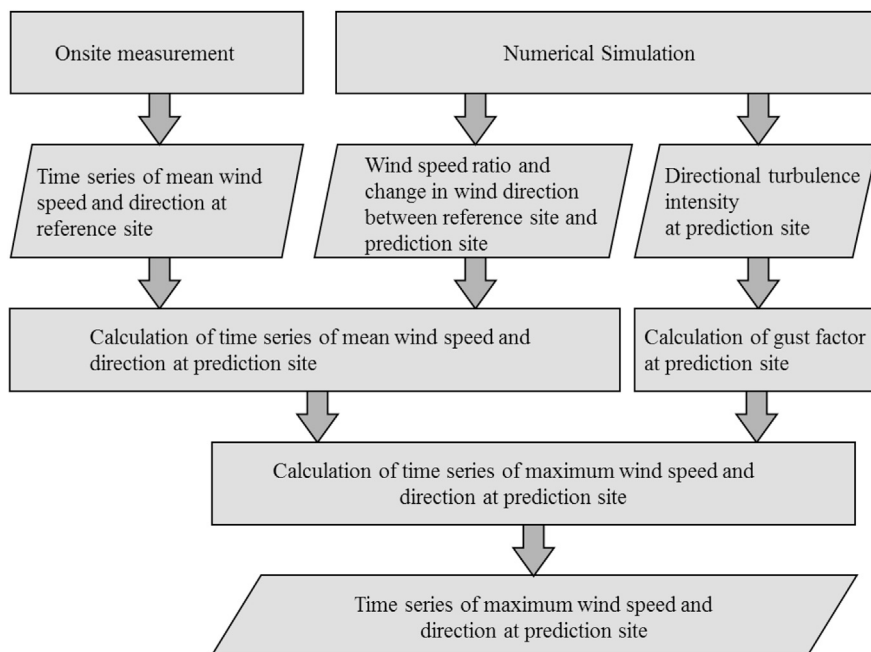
Onsite measurement

Numerical Simulation

Time series of mean wind speed and direction at reference site

Wind speed ratio and change in wind direction between reference site and prediction site

Directional turbulence intensity at prediction site

Calculation of time series of mean wind speed and direction at prediction site

Calculation of gust factor at prediction site

Calculation of time series of maximum wind speed and direction at prediction site

Time series of maximum wind speed and direction at prediction site